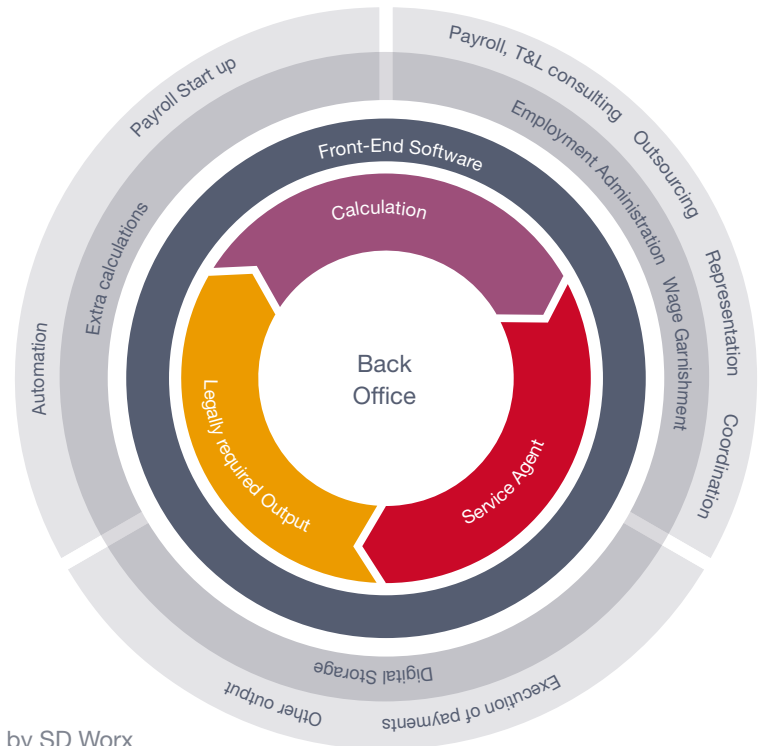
Payroll Start up

Automation

Extra calculations

Payroll, T&L consulting

Outsourcing

Representation

Coordination

Employment Administration

Wage Garnishment

Front-End Software

Calculation

Back Office

Legally required Output

Service Agent

Digital Storage

Other output

Execution of payments

by SD Worx